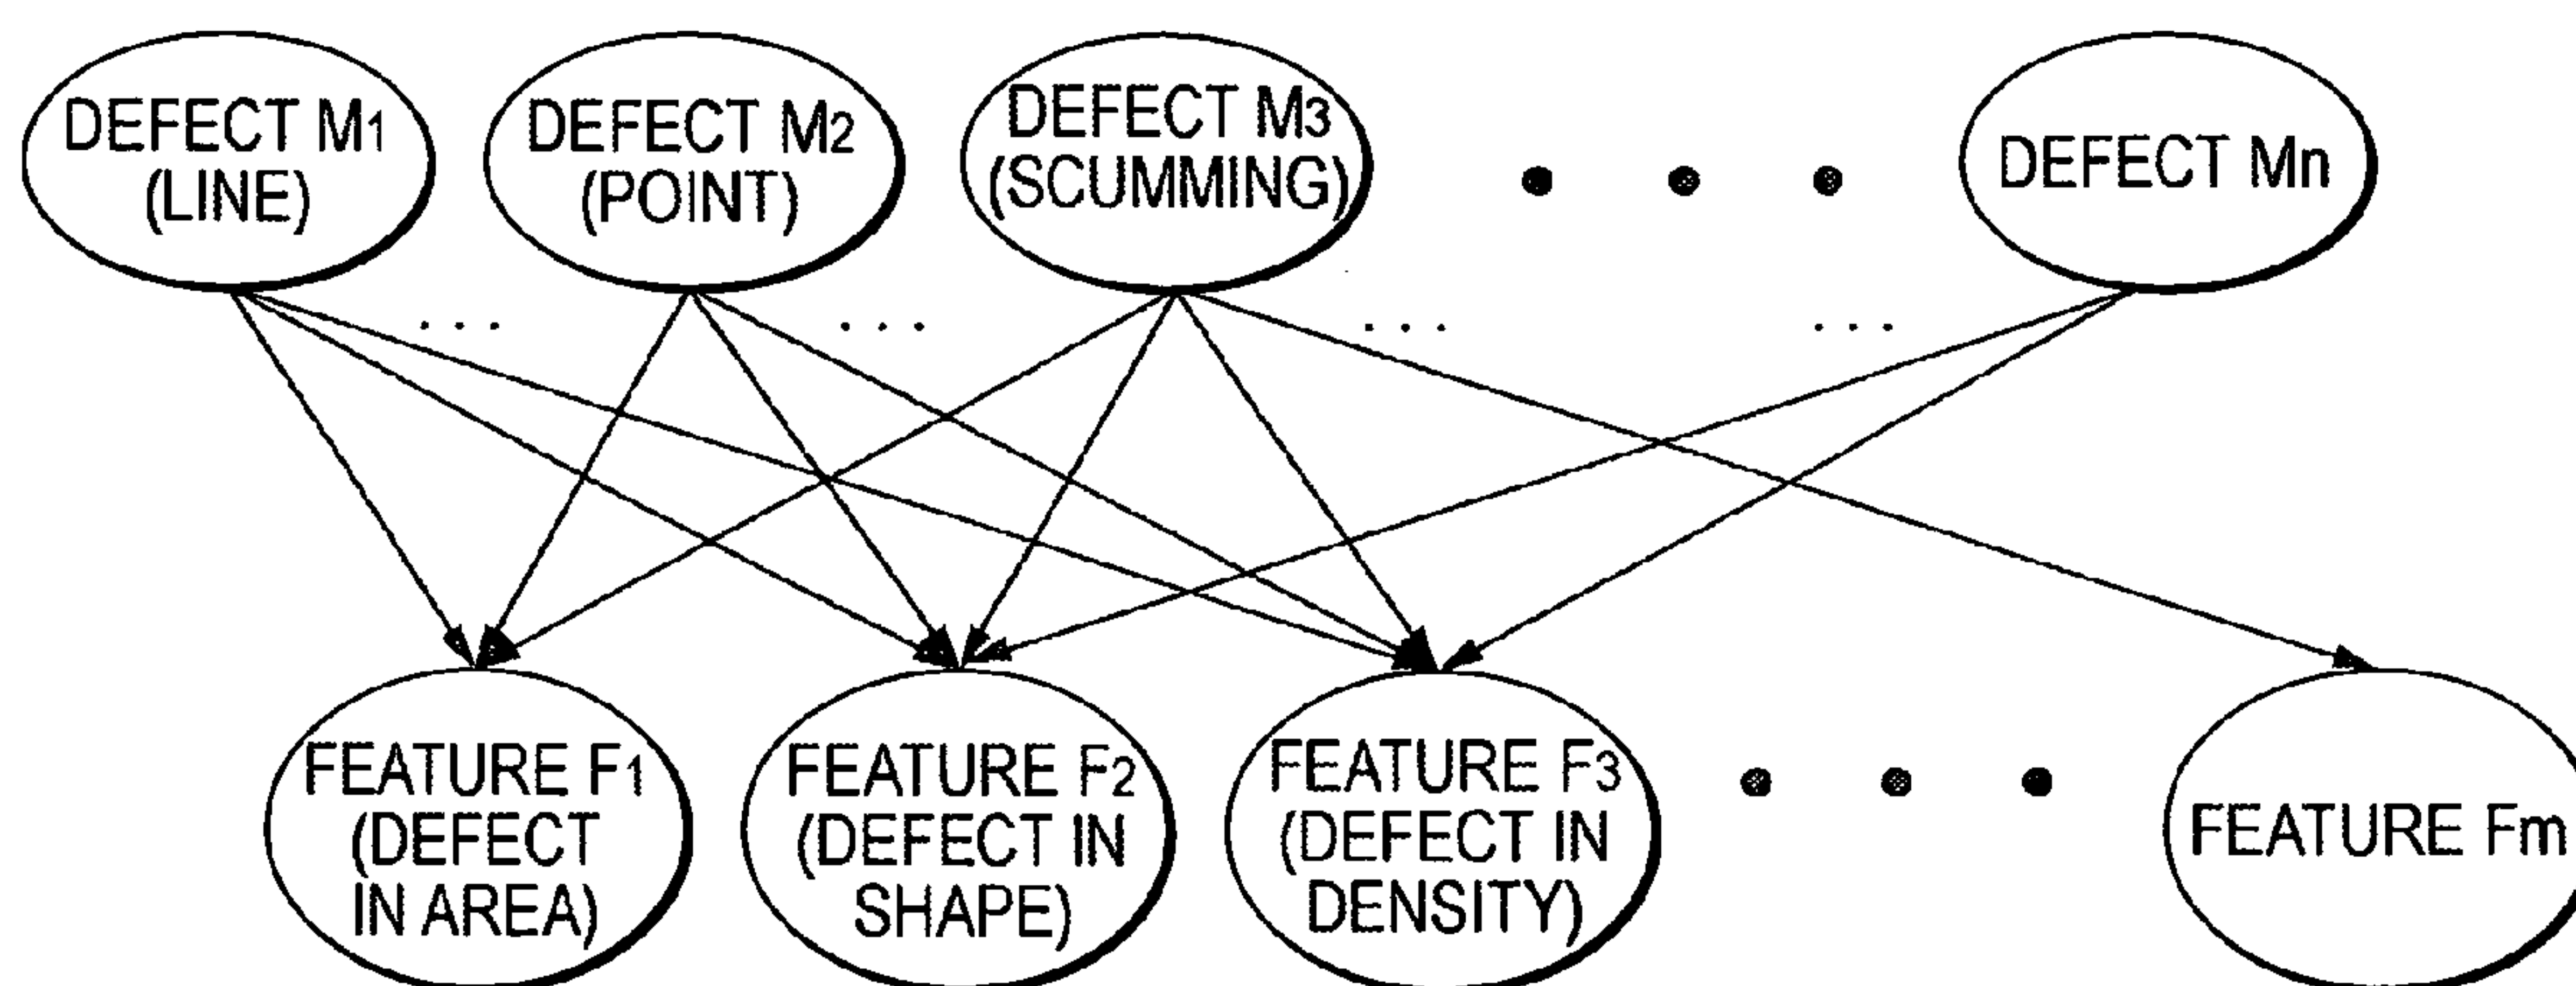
DEFECT $M_1$ (LINE)

DEFECT $M_2$ (POINT)

DEFECT $M_3$ (SCUMMING)

• • •

DEFECT Mn

...

...

...

...

FEATURE $F_1$ (DEFECT IN AREA)

FEATURE $F_2$ (DEFECT IN SHAPE)

FEATURE $F_3$ (DEFECT IN DENSITY)

• • •

FEATURE Fm